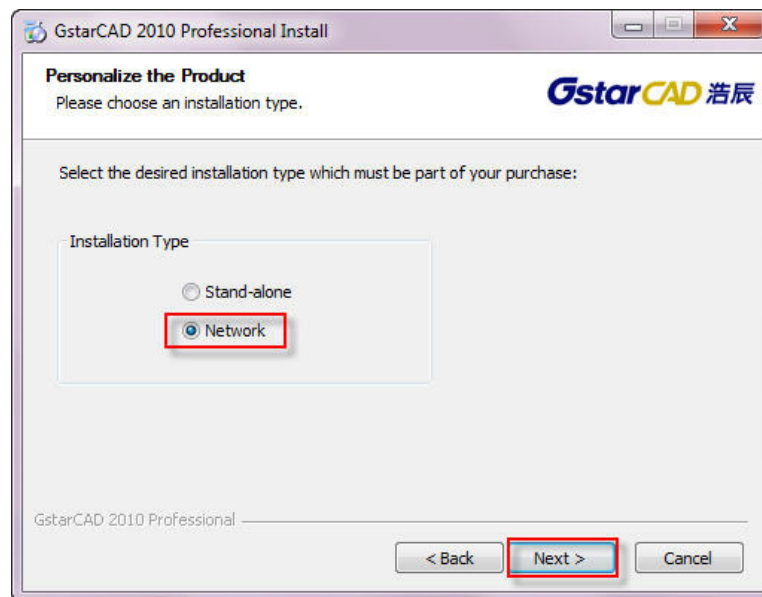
GstarCAD 2010 Professional Install

Personalize the Product
Please choose an installation type.

GstarCAD 浩辰

Select the desired installation type which must be part of your purchase:

Installation Type

Stand-alone

Network

GstarCAD 2010 Professional

< Back

Next >

Cancel